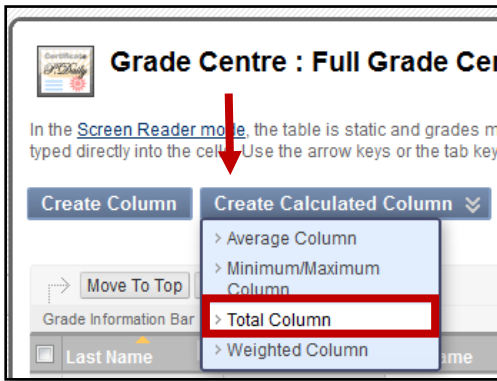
Certificate PDaily

Grade Centre : Full Grade Ce

In the Screen Reader mode, the table is static and grades m typed directly into the cell. Use the arrow keys or the tab key

Create Column

Create Calculated Column

Average Column

Minimum/Maximum Column

Total Column

Weighted Column

Move To Top

Grade Information Bar

Last Name

ame